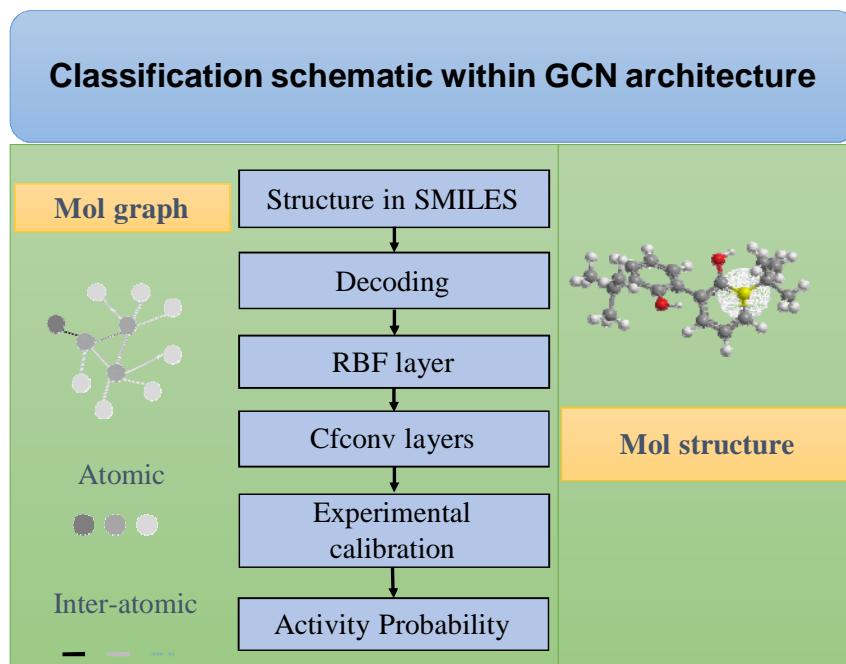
Classification schematic within GCN architecture

Mol graph

Atomic

Inter-atomic

Structure in SMILES

Decoding

RBF layer

Cfconv layers

Experimental calibration

Activity Probability

Mol structure